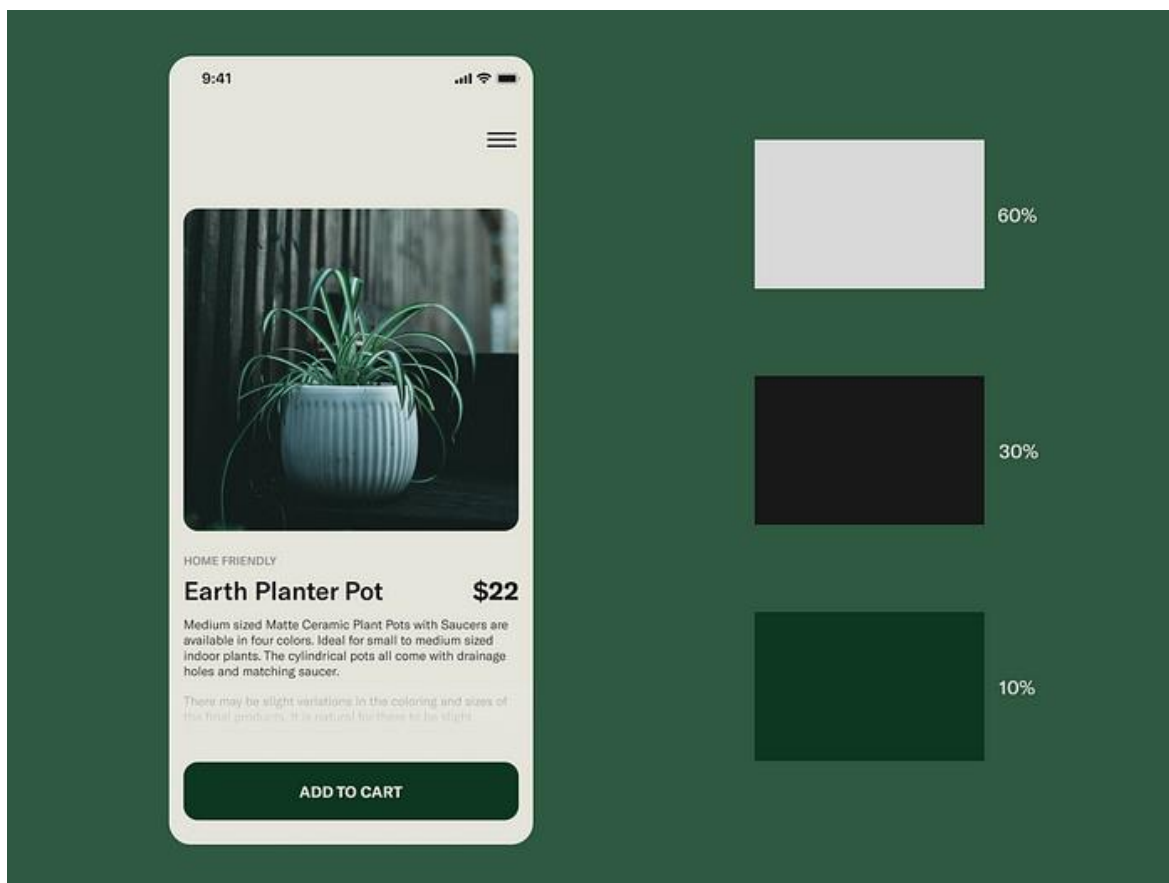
9:41

HOME FRIENDLY

Earth Planter Pot $22

Medium sized Matte Ceramic Plant Pots with Saucers are available in four colors. Ideal for small to medium sized indoor plants. The cylindrical pots all come with drainage holes and matching saucer.

There may be slight variations in the coloring and sizes of the final products. It is natural for there to be slight

ADD TO CART

60%

30%

10%